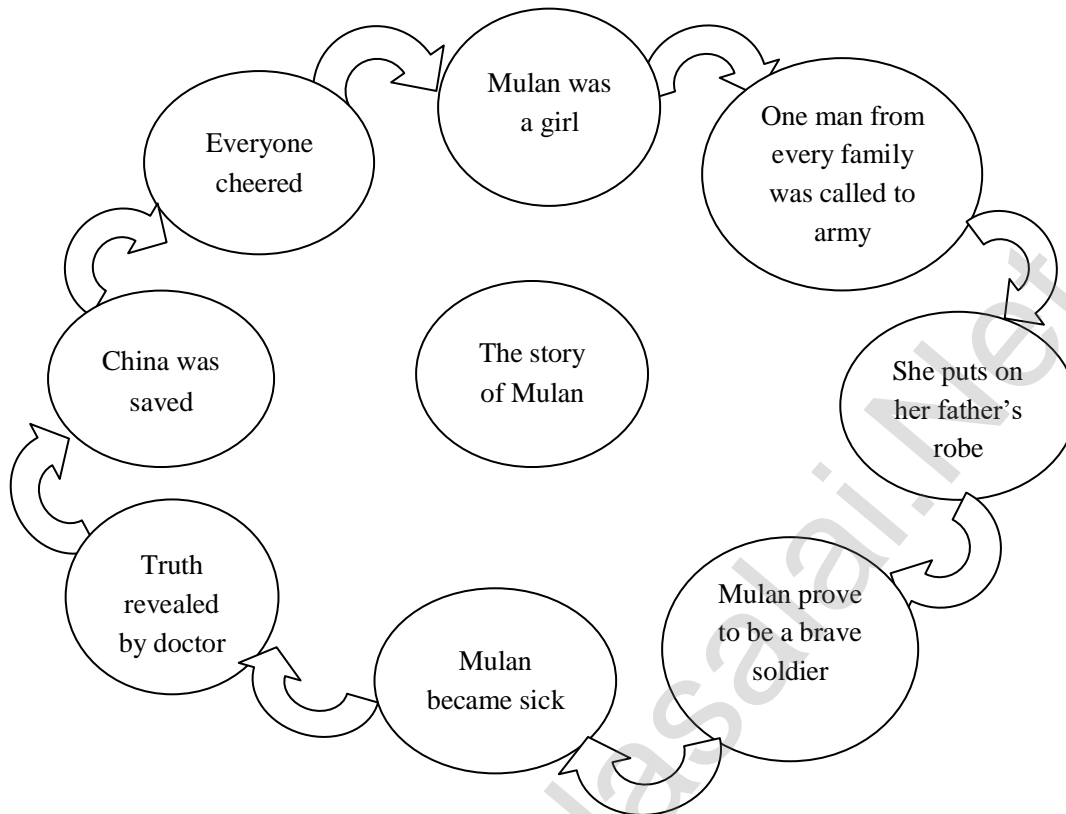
Mulan was a girl

One man from every family was called to army

She puts on her father's robe

Mulan prove to be a brave soldier

Mulan became sick

Truth revealed by doctor

China was saved

Everyone cheered

The story of Mulan

Kalvisolai.Net